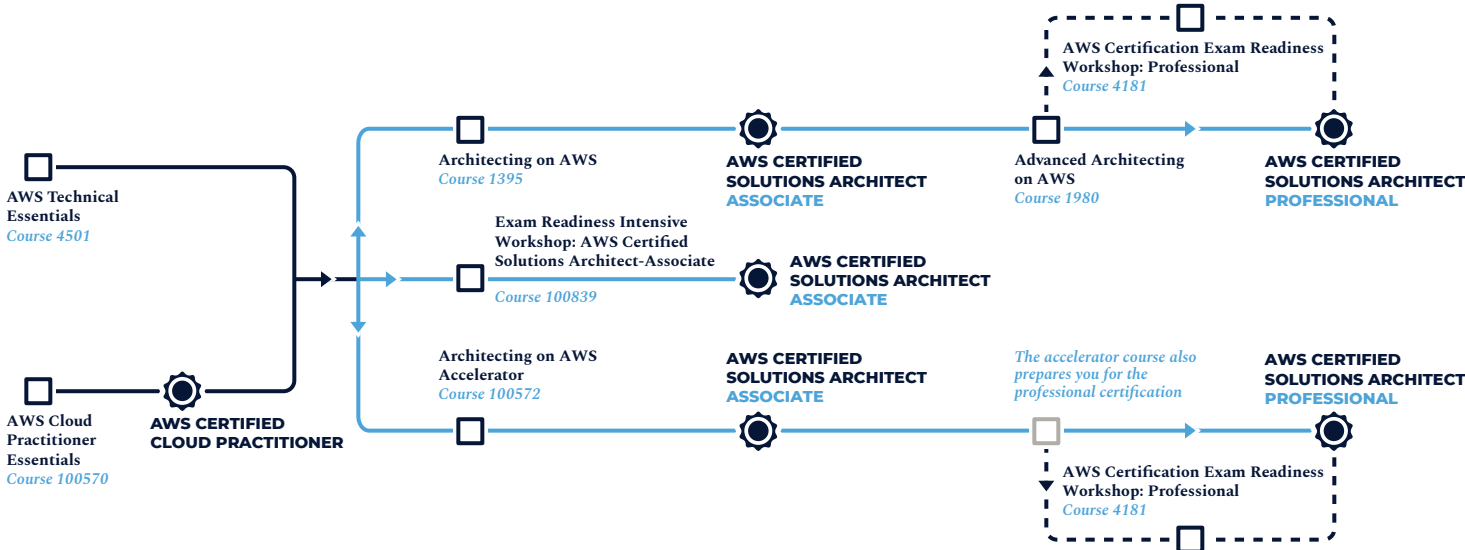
AWS Technical Essentials
Course 4501

AWS Cloud Practitioner Essentials
Course 100570

AWS CERTIFIED CLOUD PRACTITIONER

Architecting on AWS
Course 1395

AWS CERTIFIED SOLUTIONS ARCHITECT ASSOCIATE

AWS Certification Exam Readiness Workshop: Professional
Course 4181

Advanced Architecting on AWS
Course 1980

AWS CERTIFIED SOLUTIONS ARCHITECT PROFESSIONAL

Exam Readiness Intensive Workshop: AWS Certified Solutions Architect-Associate
Course 100839

AWS CERTIFIED SOLUTIONS ARCHITECT ASSOCIATE

Architecting on AWS Accelerator
Course 100572

AWS CERTIFIED SOLUTIONS ARCHITECT ASSOCIATE

The accelerator course also prepares you for the professional certification

AWS CERTIFIED SOLUTIONS ARCHITECT PROFESSIONAL

AWS Certification Exam Readiness Workshop: Professional
Course 4181